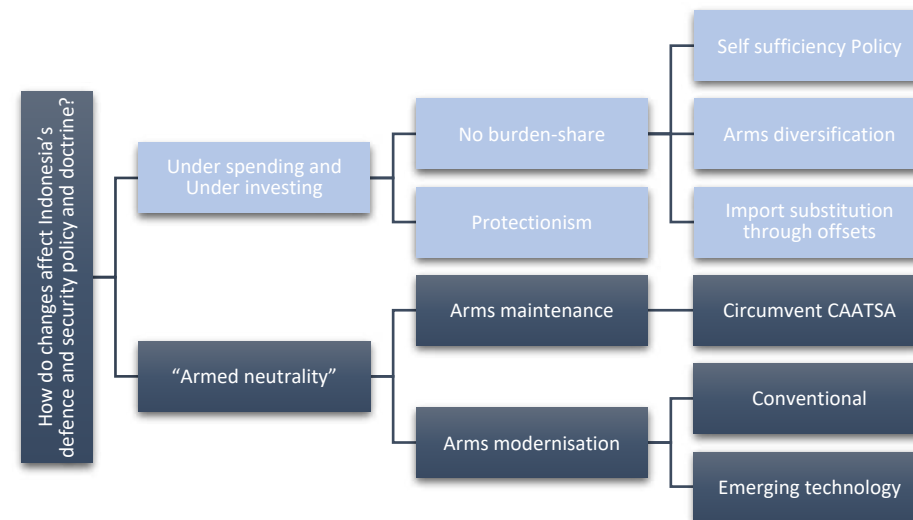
How do changes affect Indonesia's defence and security policy and doctrine?

Under spending and Under investing

No burden-share

Self sufficiency Policy

Arms diversification

Import substitution through offsets

Protectionism

"Armed neutrality"

Arms maintenance

Circumvent CAATSA

Arms modernisation

Conventional

Emerging technology